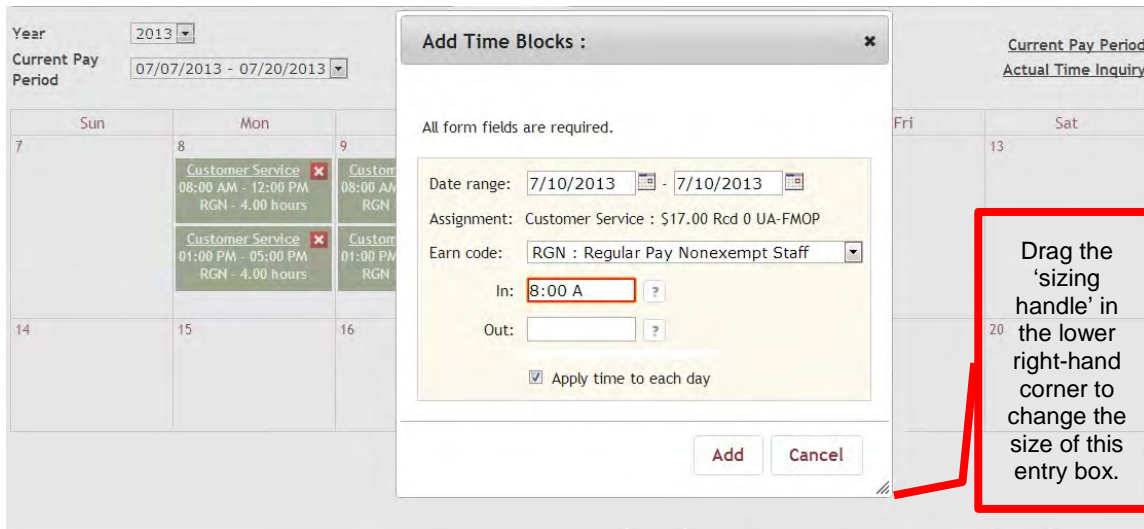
Year 2013

Current Pay Period 07/07/2013 - 07/20/2013

Current Pay Period

Actual Time Inquiry

| Sun | Mon | | Fri | Sat |
|---|---|---|---|---|
| 7 | 8 Customer Service 08:00 AM - 12:00 PM RGN - 4.00 hours Customer Service 01:00 PM - 05:00 PM RGN - 4.00 hours | 9 Custom 08:00 AM RGN Custom 01:00 PM RGN | | 13 |
| 14 | 15 | 16 | | 20 |

Add Time Blocks :

All form fields are required.

Date range: 7/10/2013 - 7/10/2013

Assignment: Customer Service : $17.00 Rcd 0 UA-FMOP

Earn code: RGN : Regular Pay Nonexempt Staff

In: 8:00 A ?

Out: ?

Apply time to each day

Add Cancel

Drag the 'sizing handle' in the lower right-hand corner to change the size of this entry box.